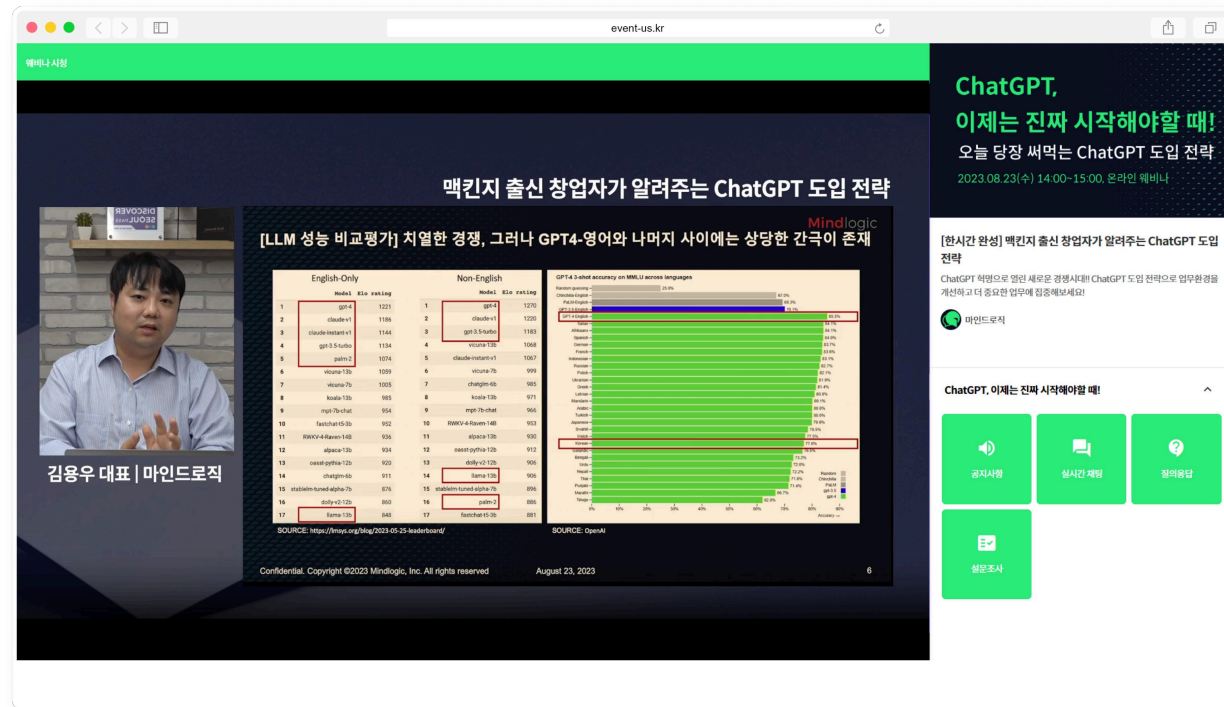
event-us.kr

웨비나 시청

맥킨지 출신 창업자가 알려주는 ChatGPT 도입 전략

Mindlogic

[LLM 성능 비교평가] 치열한 경쟁, 그러나 GPT4-영어와 나머지 사이에는 상당한 간극이 존재

English-Only

| | Model | Elo rating |
|---|---|---|
| 1 | gpt-4 | 1221 |
| 2 | claude-v1 | 1186 |
| 3 | claude-instant-v1 | 1144 |
| 4 | gpt-3.5-turbo | 1134 |
| 5 | palm-2 | 1074 |
| 6 | vicuna-13b | 1059 |
| 7 | vicuna-7b | 1005 |
| 8 | koala-13b | 985 |
| 9 | mpt-7b-chat | 954 |
| 10 | fastchat-t5-3b | 952 |
| 11 | RWKV-4-Raven-14B | 936 |
| 12 | alpaca-13b | 934 |
| 13 | oasst-pythia-12b | 920 |
| 14 | chatglm-6b | 911 |
| 15 | stablelm-tuned-alpha-7b | 876 |
| 16 | dolly-v2-12b | 860 |
| 17 | llama-13b | 848 |

Non-English

| | Model | Elo rating |
|---|---|---|
| 1 | gpt-4 | 1270 |
| 2 | claude-v1 | 1220 |
| 3 | gpt-3.5-turbo | 1183 |
| 4 | vicuna-13b | 1068 |
| 5 | claude-instant-v1 | 1067 |
| 6 | vicuna-7b | 999 |
| 7 | chatglm-6b | 985 |
| 8 | koala-13b | 971 |
| 9 | mpt-7b-chat | 966 |
| 10 | RWKV-4-Raven-14B | 953 |
| 11 | alpaca-13b | 930 |
| 12 | oasst-pythia-12b | 912 |
| 13 | dolly-v2-12b | 906 |
| 14 | llama-13b | 906 |
| 15 | stablelm-tuned-alpha-7b | 896 |
| 16 | palm-2 | 886 |
| 17 | fastchat-t5-3b | 881 |

SOURCE: https://lmsys.org/blog/2023-05-25-leaderboard/

GPT-4 3-shot accuracy on MMLU across languages

Random guessing 25.0%
Chinchilla-English 67.0%
PaLM-English 69.3%
GPT-3.5-English 70.1%
GPT-4 English 85.5%
Italian 84.1%
Afrikaans 84.1%
Spanish 84.0%
German 83.7%
French 83.6%
Indonesian 83.1%
Russian 82.7%
Polish 82.1%
Ukranian 81.9%
Greek 81.4%
Latvian 80.9%
Mandarin 80.1%
Arabic 80.0%
Turkish 80.0%
Japanese 79.9%
Swahili 78.5%
Welsh 77.5%
Korean 77.0%
Icelandic 76.5%
Bengali 73.2%
Urdu 72.6%
Nepali 72.2%
Thai 71.8%
Punjabi 71.4%
Marathi 66.7%
Telugu 62.0%

Random
Chinchilla
PaLM
gpt-3.5
gpt-4

0% 10% 20% 30% 40% 50% 60% 70% 80% 90%
Accuracy →

SOURCE: OpenAI

Confidential. Copyright ©2023 Mindlogic, Inc. All rights reserved August 23, 2023 6

김용우 대표 | 마인드로직

ChatGPT,
이제는 진짜 시작해야할 때!
오늘 당장 써먹는 ChatGPT 도입 전략
2023.08.23(수) 14:00~15:00, 온라인 웨비나

[한시간 완성] 맥킨지 출신 창업자가 알려주는 ChatGPT 도입 전략
ChatGPT 혁명으로 열린 새로운 경쟁시대! ChatGPT 도입 전략으로 업무환경을 개선하고 더 중요한 업무에 집중해보세요!

마인드로직

ChatGPT, 이제는 진짜 시작해야할 때!

공지사항
실시간 채팅
질의응답
설문조사